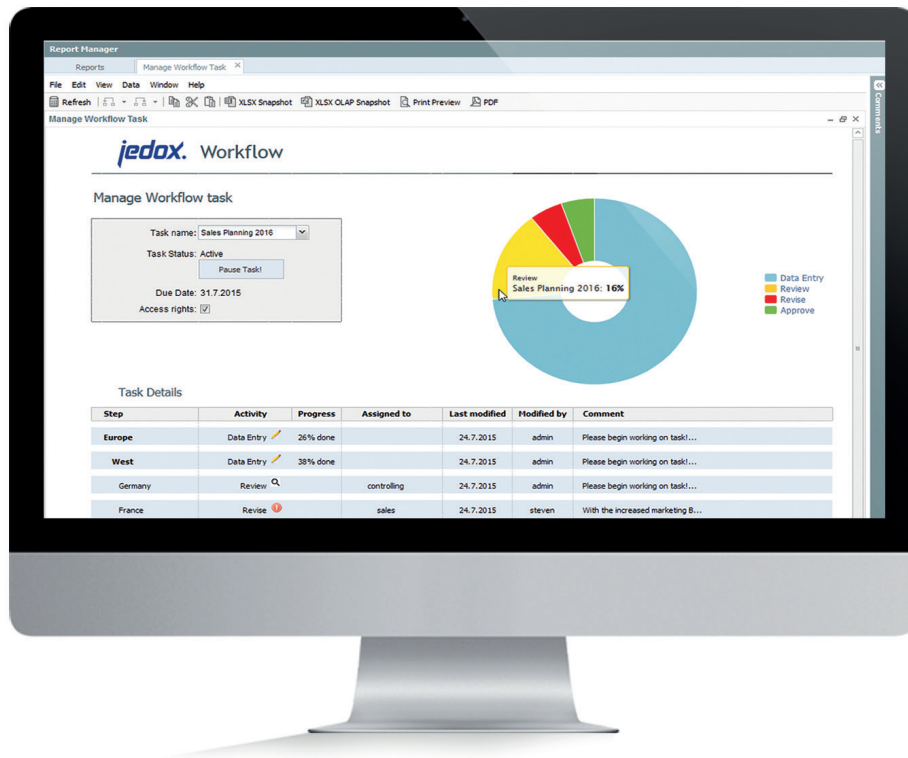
Report Manager

Reports | Manage Workflow Task ×

File Edit View Data Window Help

Refresh | XLSX Snapshot | XLSX OLAP Snapshot | Print Preview | PDF

Manage Workflow Task

Comments

jedox. Workflow

Manage Workflow task

Task name: Sales Planning 2016

Task Status: Active

Pause Task!

Due Date: 31.7.2015

Access rights: ☑

Review
Sales Planning 2016: 16%

Data Entry
Review
Revise
Approve

Task Details

| Step | Activity | Progress | Assigned to | Last modified | Modified by | Comment |
|---|---|---|---|---|---|---|
| Europe | Data Entry | 26% done | | 24.7.2015 | admin | Please begin working on task!... |
| West | Data Entry | 38% done | | 24.7.2015 | admin | Please begin working on task!... |
| Germany | Review | | controlling | 24.7.2015 | admin | Please begin working on task!... |
| France | Revise | | sales | 24.7.2015 | steven | With the increased marketing B... |